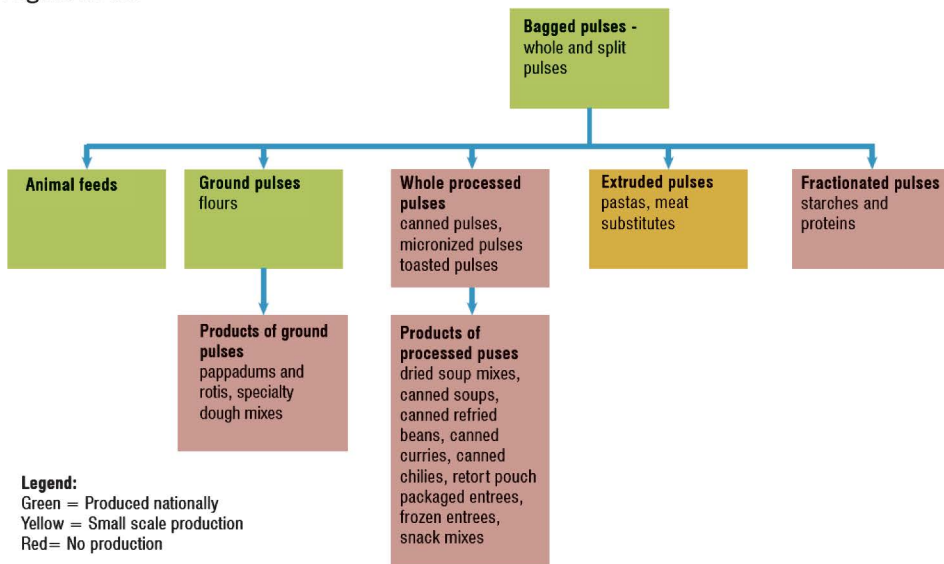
Bagged pulses - whole and split pulses

Animal feeds

Ground pulses
flours

Whole processed pulses
canned pulses, micronized pulses toasted pulses

Extruded pulses
pastas, meat substitutes

Fractionated pulses
starches and proteins

Products of ground pulses
pappadums and rotis, specialty dough mixes

Products of processed puses
dried soup mixes, canned soups, canned refried beans, canned curries, canned chilies, retort pouch packaged entrees, frozen entrees, snack mixes

Legend:
Green = Produced nationally
Yellow = Small scale production
Red= No production